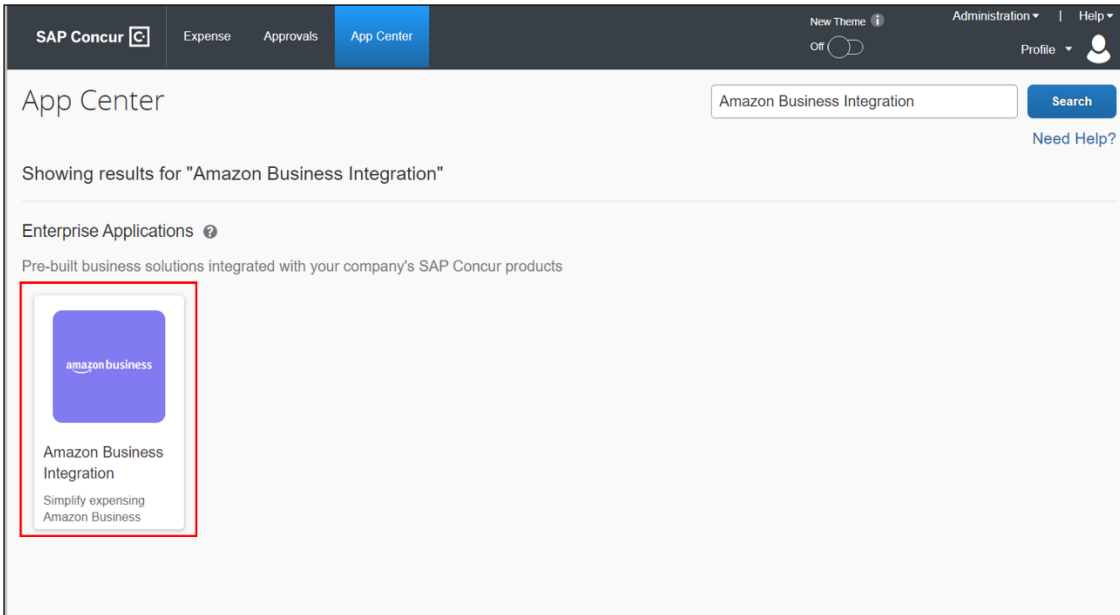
SAP Concur C

Expense

Approvals

App Center

New Theme

Off

Administration ▾ | Help ▾

Profile ▾

App Center

Amazon Business Integration

Search

Need Help?

Showing results for "Amazon Business Integration"

Enterprise Applications

Pre-built business solutions integrated with your company's SAP Concur products

amazon business

Amazon Business Integration

Simplify expensing Amazon Business